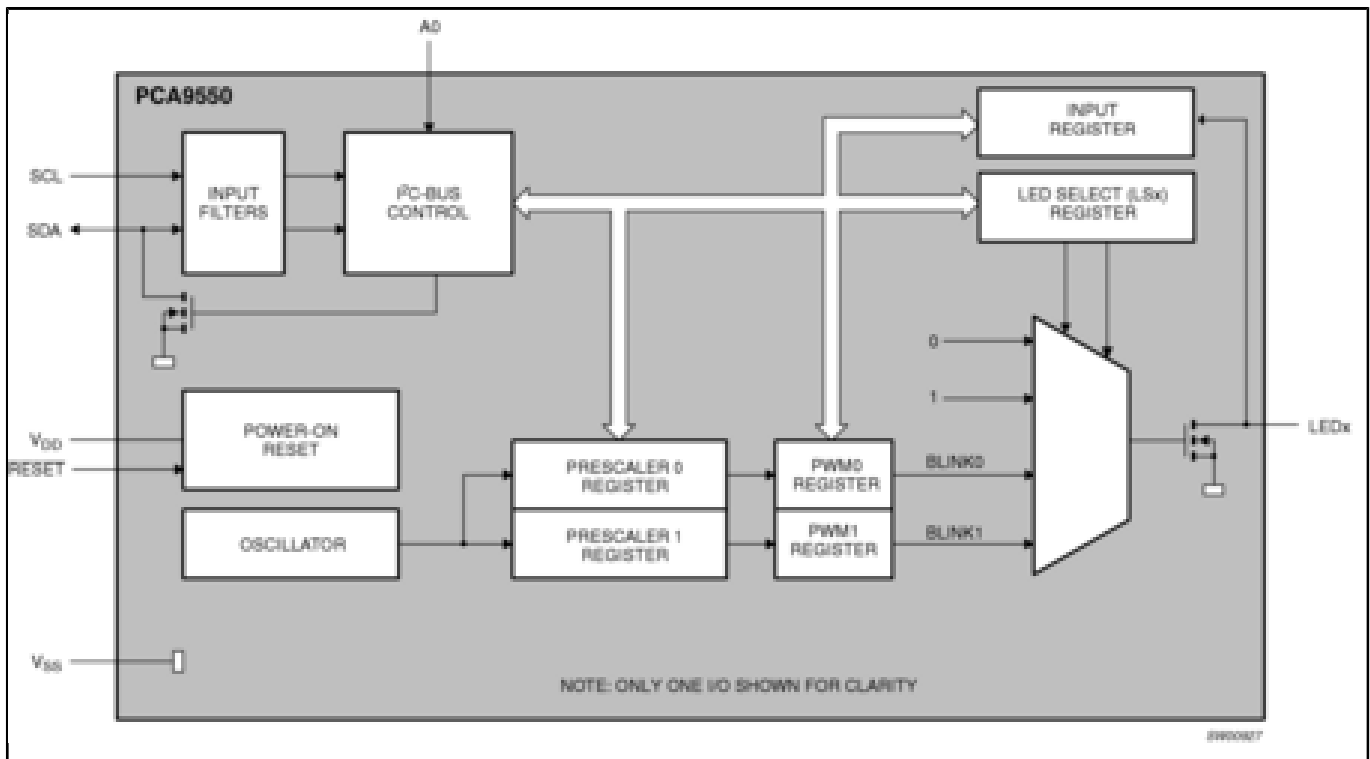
A0

PCA9550

SCL

SDA

INPUT FILTERS

I²C-BUS CONTROL

INPUT REGISTER

LED SELECT (LSx) REGISTER

0

1

$V_{DD}$

RESET

POWER-ON RESET

PRESCALER 0 REGISTER

PWM0 REGISTER

BLINK0

LEDx

OSCILLATOR

PRESCALER 1 REGISTER

PWM1 REGISTER

BLINK1

$V_{SS}$

NOTE: ONLY ONE I/O SHOWN FOR CLARITY

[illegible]